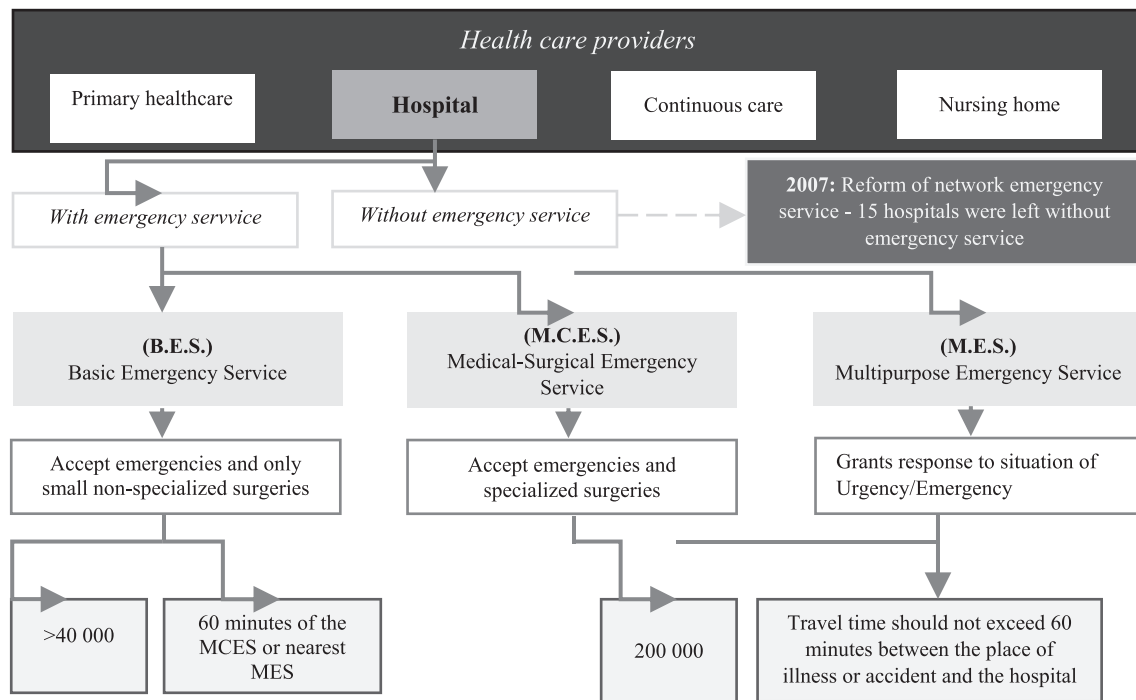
Health care providers

Primary healthcare

Hospital

Continuous care

Nursing home

With emergency servvice

Without emergency service

2007: Reform of network emergency service - 15 hospitals were left without emergency service

(B.E.S.)
Basic Emergency Service

(M.C.E.S.)
Medical-Surgical Emergency Service

(M.E.S.)
Multipurpose Emergency Service

Accept emergencies and only small non-specialized surgeries

Accept emergencies and specialized surgeries

Grants response to situation of Urgency/Emergency

>40 000

60 minutes of the MCES or nearest MES

200 000

Travel time should not exceed 60 minutes between the place of illness or accident and the hospital